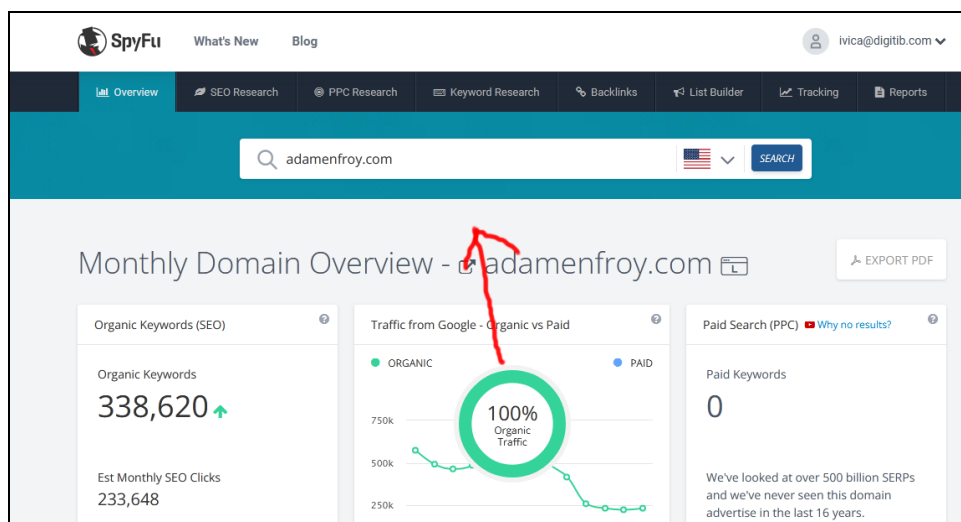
SpyFu What's New Blog ivica@digitib.com

Overview SEO Research PPC Research Keyword Research Backlinks List Builder Tracking Reports

adamenfroy.com SEARCH

Monthly Domain Overview - adamenfroy.com

EXPORT PDF

Organic Keywords (SEO)

Organic Keywords
338,620

Est Monthly SEO Clicks
233,648

Traffic from Google - Organic vs Paid

ORGANIC PAID

750k
500k
250k

100%
Organic Traffic

Paid Search (PPC) Why no results?

Paid Keywords
0

We've looked at over 500 billion SERPs and we've never seen this domain advertise in the last 16 years.